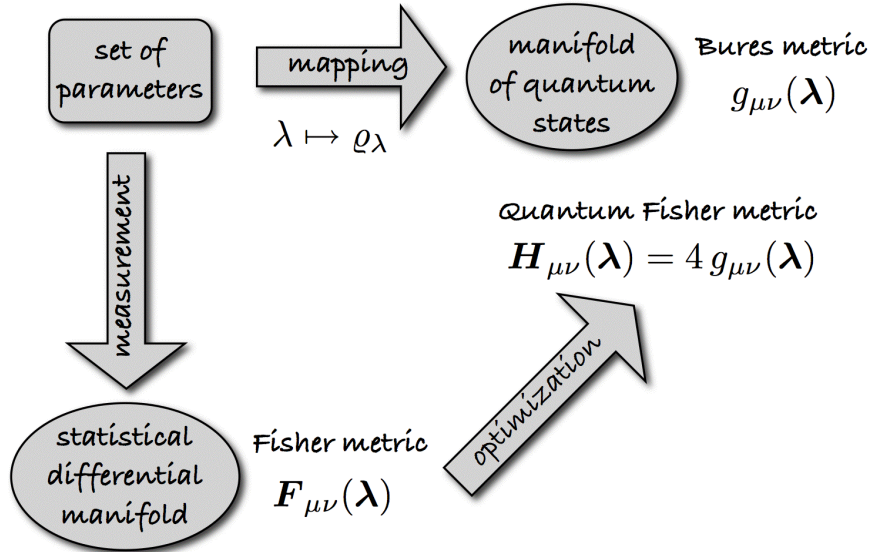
set of parameters

mapping

$\lambda \mapsto \varrho_\lambda$

manifold of quantum states

Bures metric

$g_{\mu\nu}(\boldsymbol{\lambda})$

measurement

Quantum Fisher metric

$\boldsymbol{H}_{\mu\nu}(\boldsymbol{\lambda}) = 4\, g_{\mu\nu}(\boldsymbol{\lambda})$

optimization

statistical differential manifold

Fisher metric

$\boldsymbol{F}_{\mu\nu}(\boldsymbol{\lambda})$